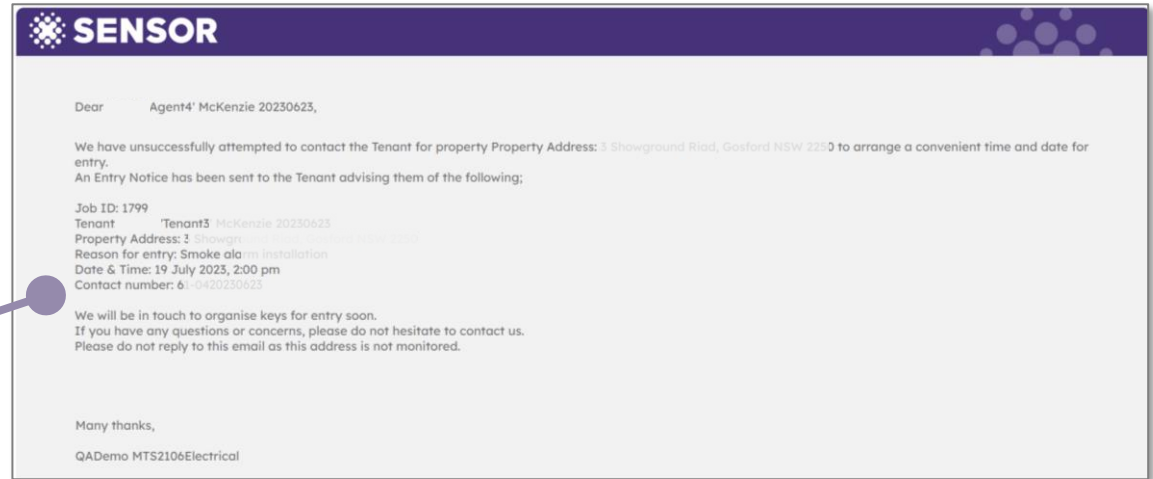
SENSOR

Dear Agent4' McKenzie 20230623,

We have unsuccessfully attempted to contact the Tenant for property Property Address: 3 Showground Riad, Gosford NSW 2250 to arrange a convenient time and date for entry.
An Entry Notice has been sent to the Tenant advising them of the following;

Job ID: 1799
Tenant 'Tenant3 McKenzie 20230623
Property Address: 3 Showgr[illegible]
Reason for entry: Smoke alarm installation
Date & Time: 19 July 2023, 2:00 pm
Contact number: 61-0420230623

We will be in touch to organise keys for entry soon.
If you have any questions or concerns, please do not hesitate to contact us.
Please do not reply to this email as this address is not monitored.

Many thanks,

QADemo MTS2106Electrical